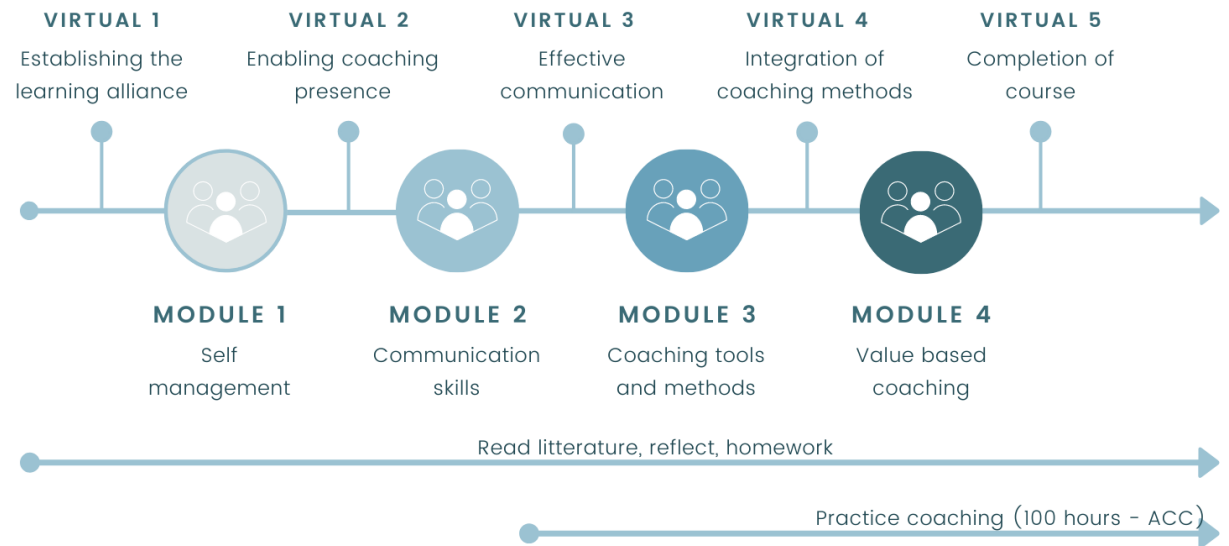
VIRTUAL 1
Establishing the learning alliance

VIRTUAL 2
Enabling coaching presence

VIRTUAL 3
Effective communication

VIRTUAL 4
Integration of coaching methods

VIRTUAL 5
Completion of course

MODULE 1
Self management

MODULE 2
Communication skills

MODULE 3
Coaching tools and methods

MODULE 4
Value based coaching

Read litterature, reflect, homework

Practice coaching (100 hours - ACC)